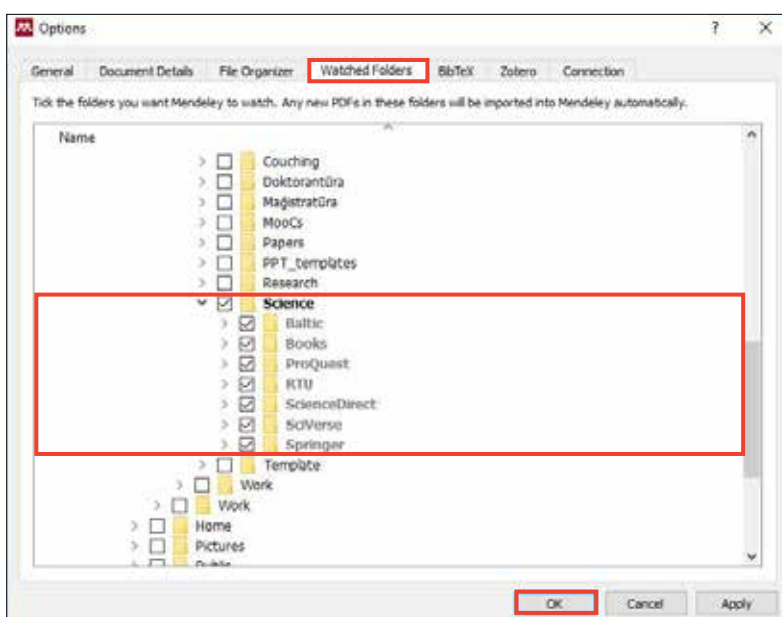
Options

?

General
Document Details
File Organizer
Watched Folders
BibTeX
Zotero
Connection

Tick the folders you want Mendeley to watch. Any new PDFs in these folders will be imported into Mendeley automatically.

Name

Couching
Doktorantūra
Maģistratūra
MooCs
Papers
PPT_templates
Research
Science
Baltic
Books
ProQuest
RTU
ScienceDirect
SciVerse
Springer
Template
Work
Work
Home
Pictures
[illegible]

OK
Cancel
Apply